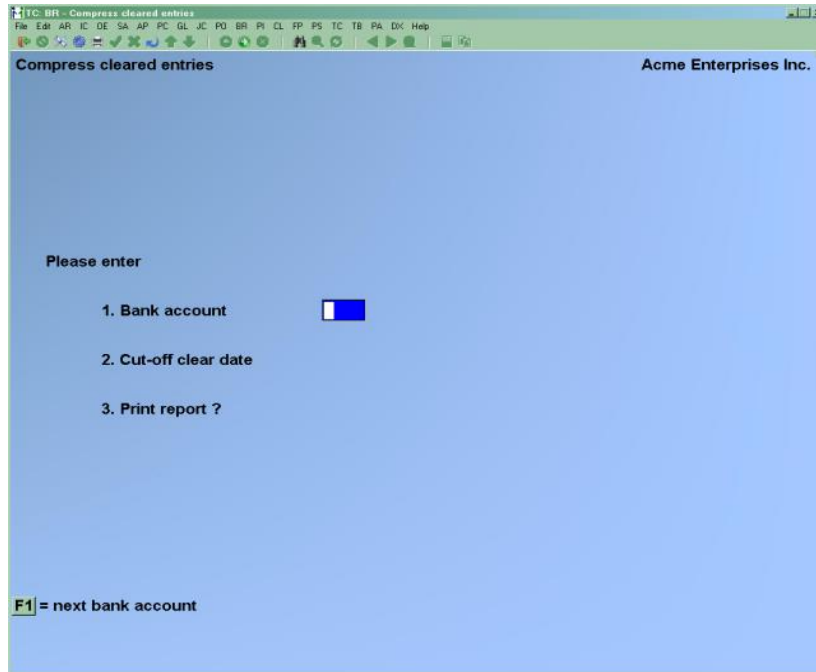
TC: BR - Compress cleared entries

File Edit AR IC OE SA AP PC GL JC PO BR PI CL FP PS TC TB PA DX Help

Compress cleared entries

Acme Enterprises Inc.

Please enter

1. Bank account

2. Cut-off clear date

3. Print report ?

F1 = next bank account